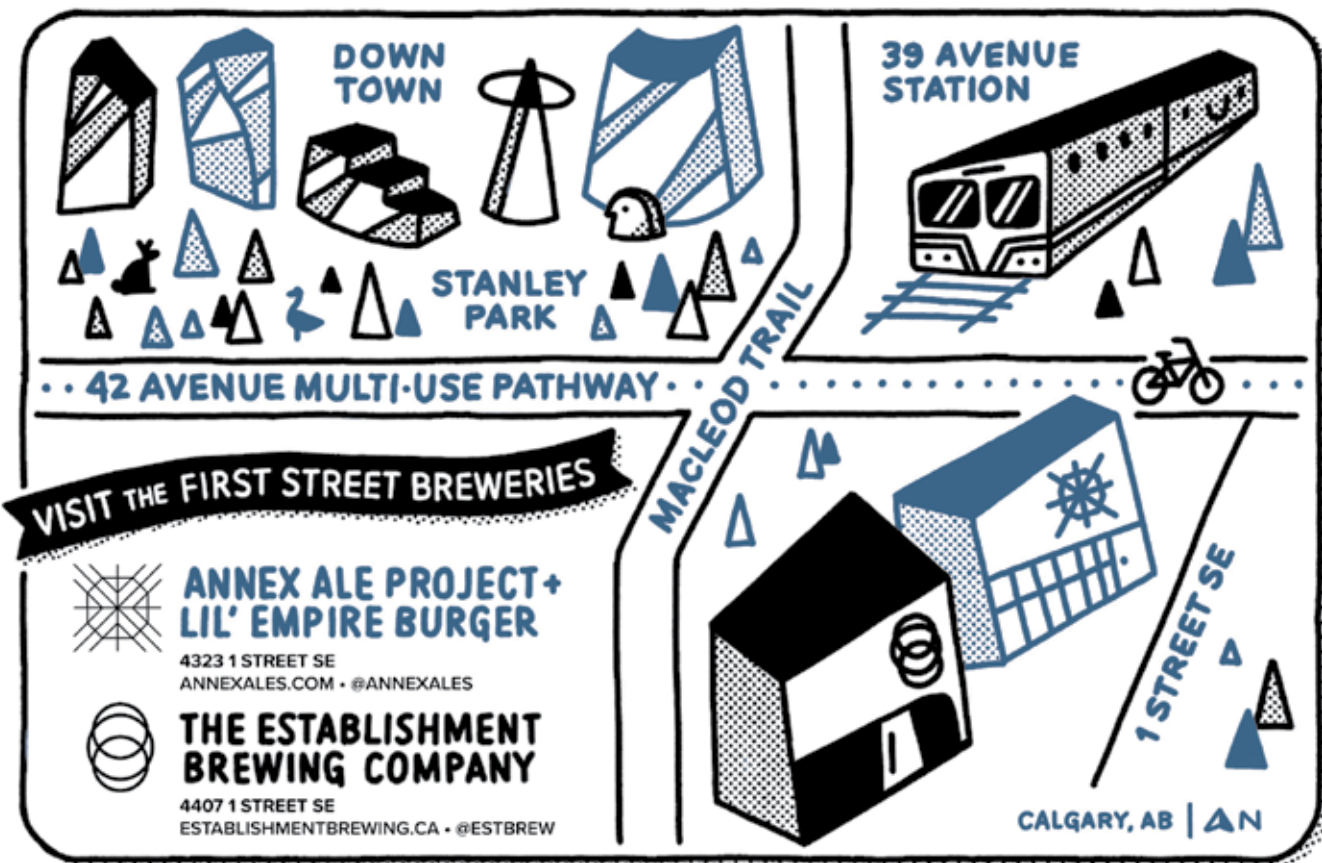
DOWN TOWN

39 AVENUE STATION

STANLEY PARK

42 AVENUE MULTI-USE PATHWAY

MACLEOD TRAIL

VISIT THE FIRST STREET BREWERIES

ANNEX ALE PROJECT + LIL' EMPIRE BURGER
4323 1 STREET SE
ANNEXALES.COM • @ANNEXALES

THE ESTABLISHMENT BREWING COMPANY
4407 1 STREET SE
ESTABLISHMENTBREWING.CA • @ESTBREW

1 STREET SE

CALGARY, AB | AN